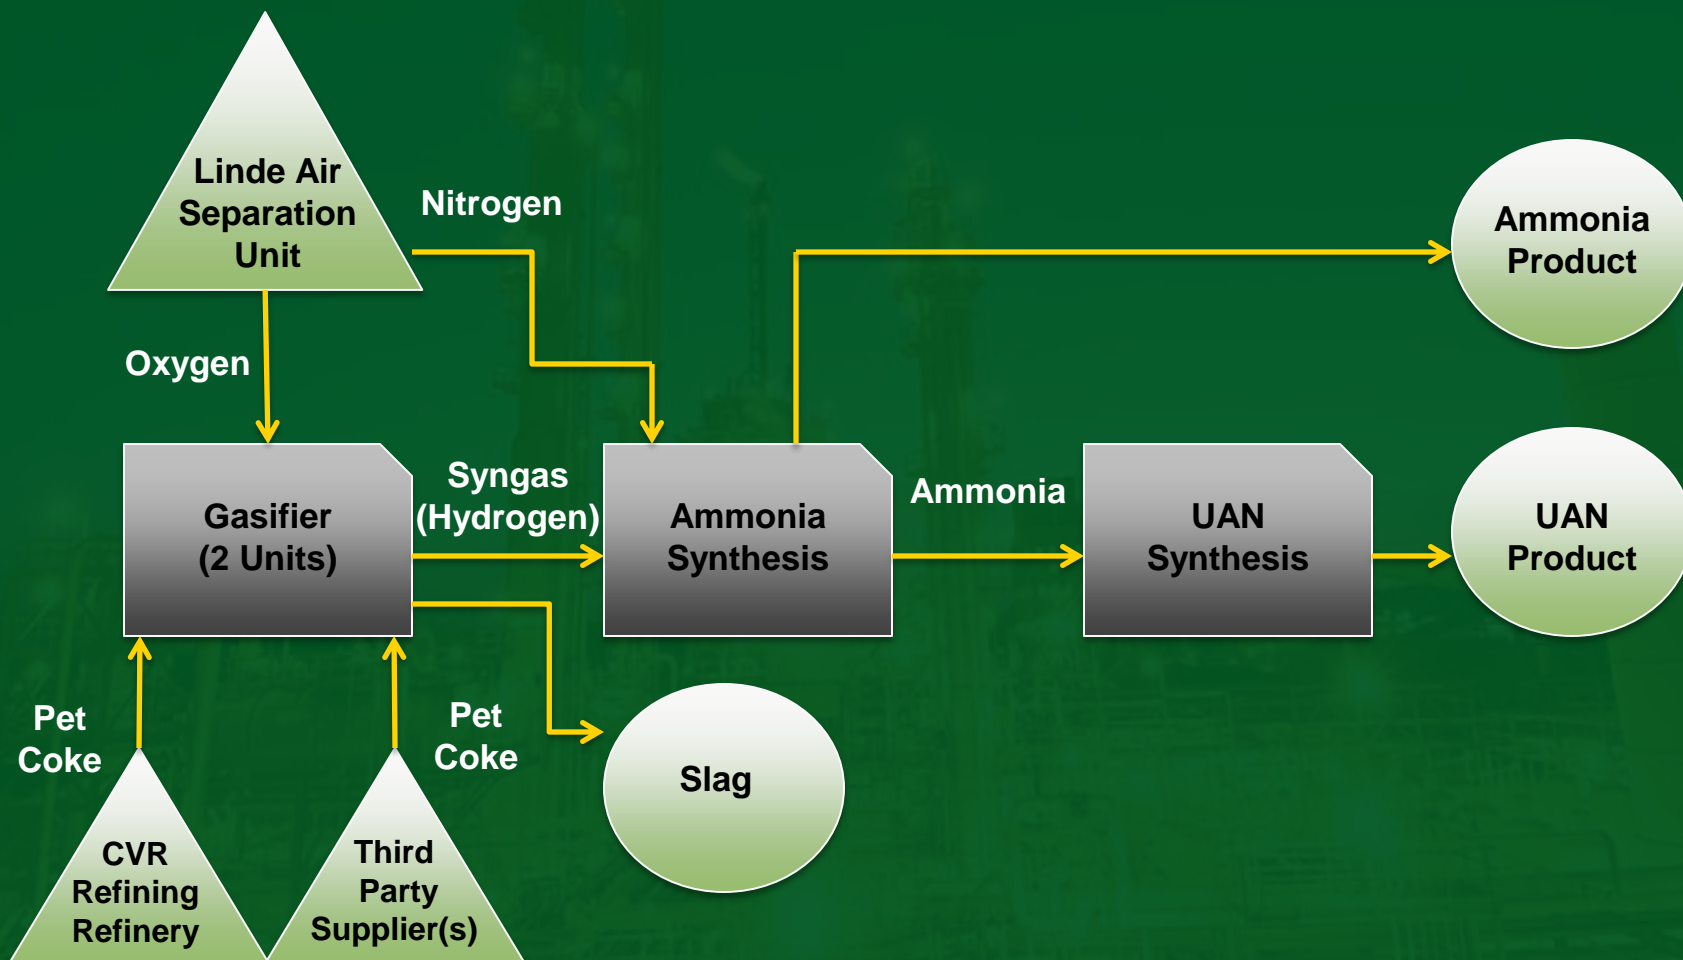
Linde Air Separation Unit

Nitrogen

Ammonia Product

Oxygen

Gasifier (2 Units)

Syngas (Hydrogen)

Ammonia Synthesis

Ammonia

UAN Synthesis

UAN Product

Pet Coke

Pet Coke

Slag

CVR Refining Refinery

Third Party Supplier(s)